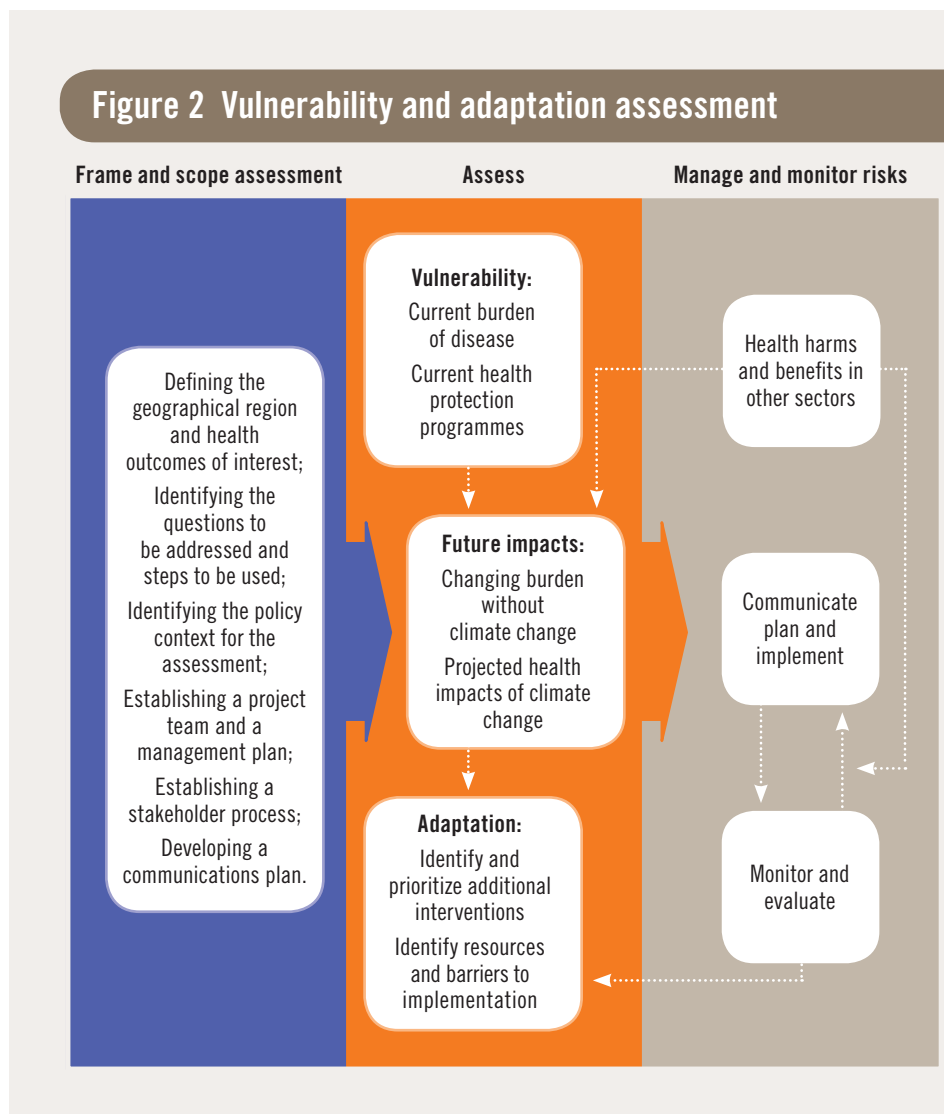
Figure 2 Vulnerability and adaptation assessment

Frame and scope assessment

Assess

Manage and monitor risks

Defining the geographical region and health outcomes of interest;

Identifying the questions to be addressed and steps to be used;

Identifying the policy context for the assessment;

Establishing a project team and a management plan;

Establishing a stakeholder process;

Developing a communications plan.

Vulnerability:

Current burden of disease

Current health protection programmes

Future impacts:

Changing burden without climate change

Projected health impacts of climate change

Adaptation:

Identify and prioritize additional interventions

Identify resources and barriers to implementation

Health harms and benefits in other sectors

Communicate plan and implement

Monitor and evaluate